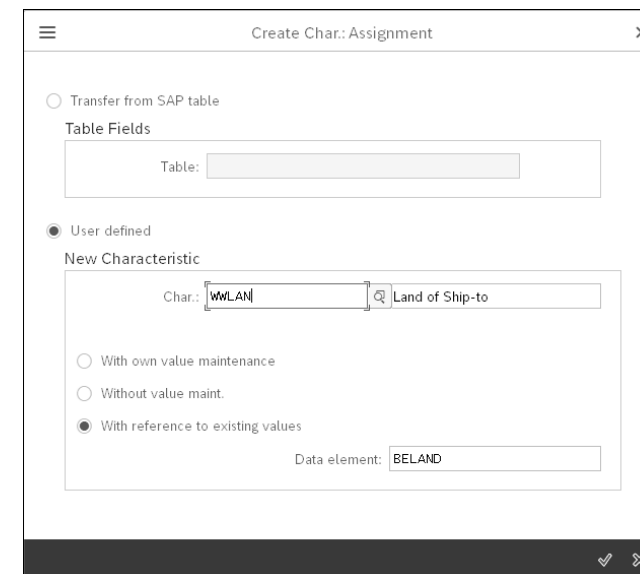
Create Char.: Assignment

Transfer from SAP table

Table Fields

Table:

User defined

New Characteristic

Char.: WWLAN

Land of Ship-to

With own value maintenance

Without value maint.

With reference to existing values

Data element: BELAND